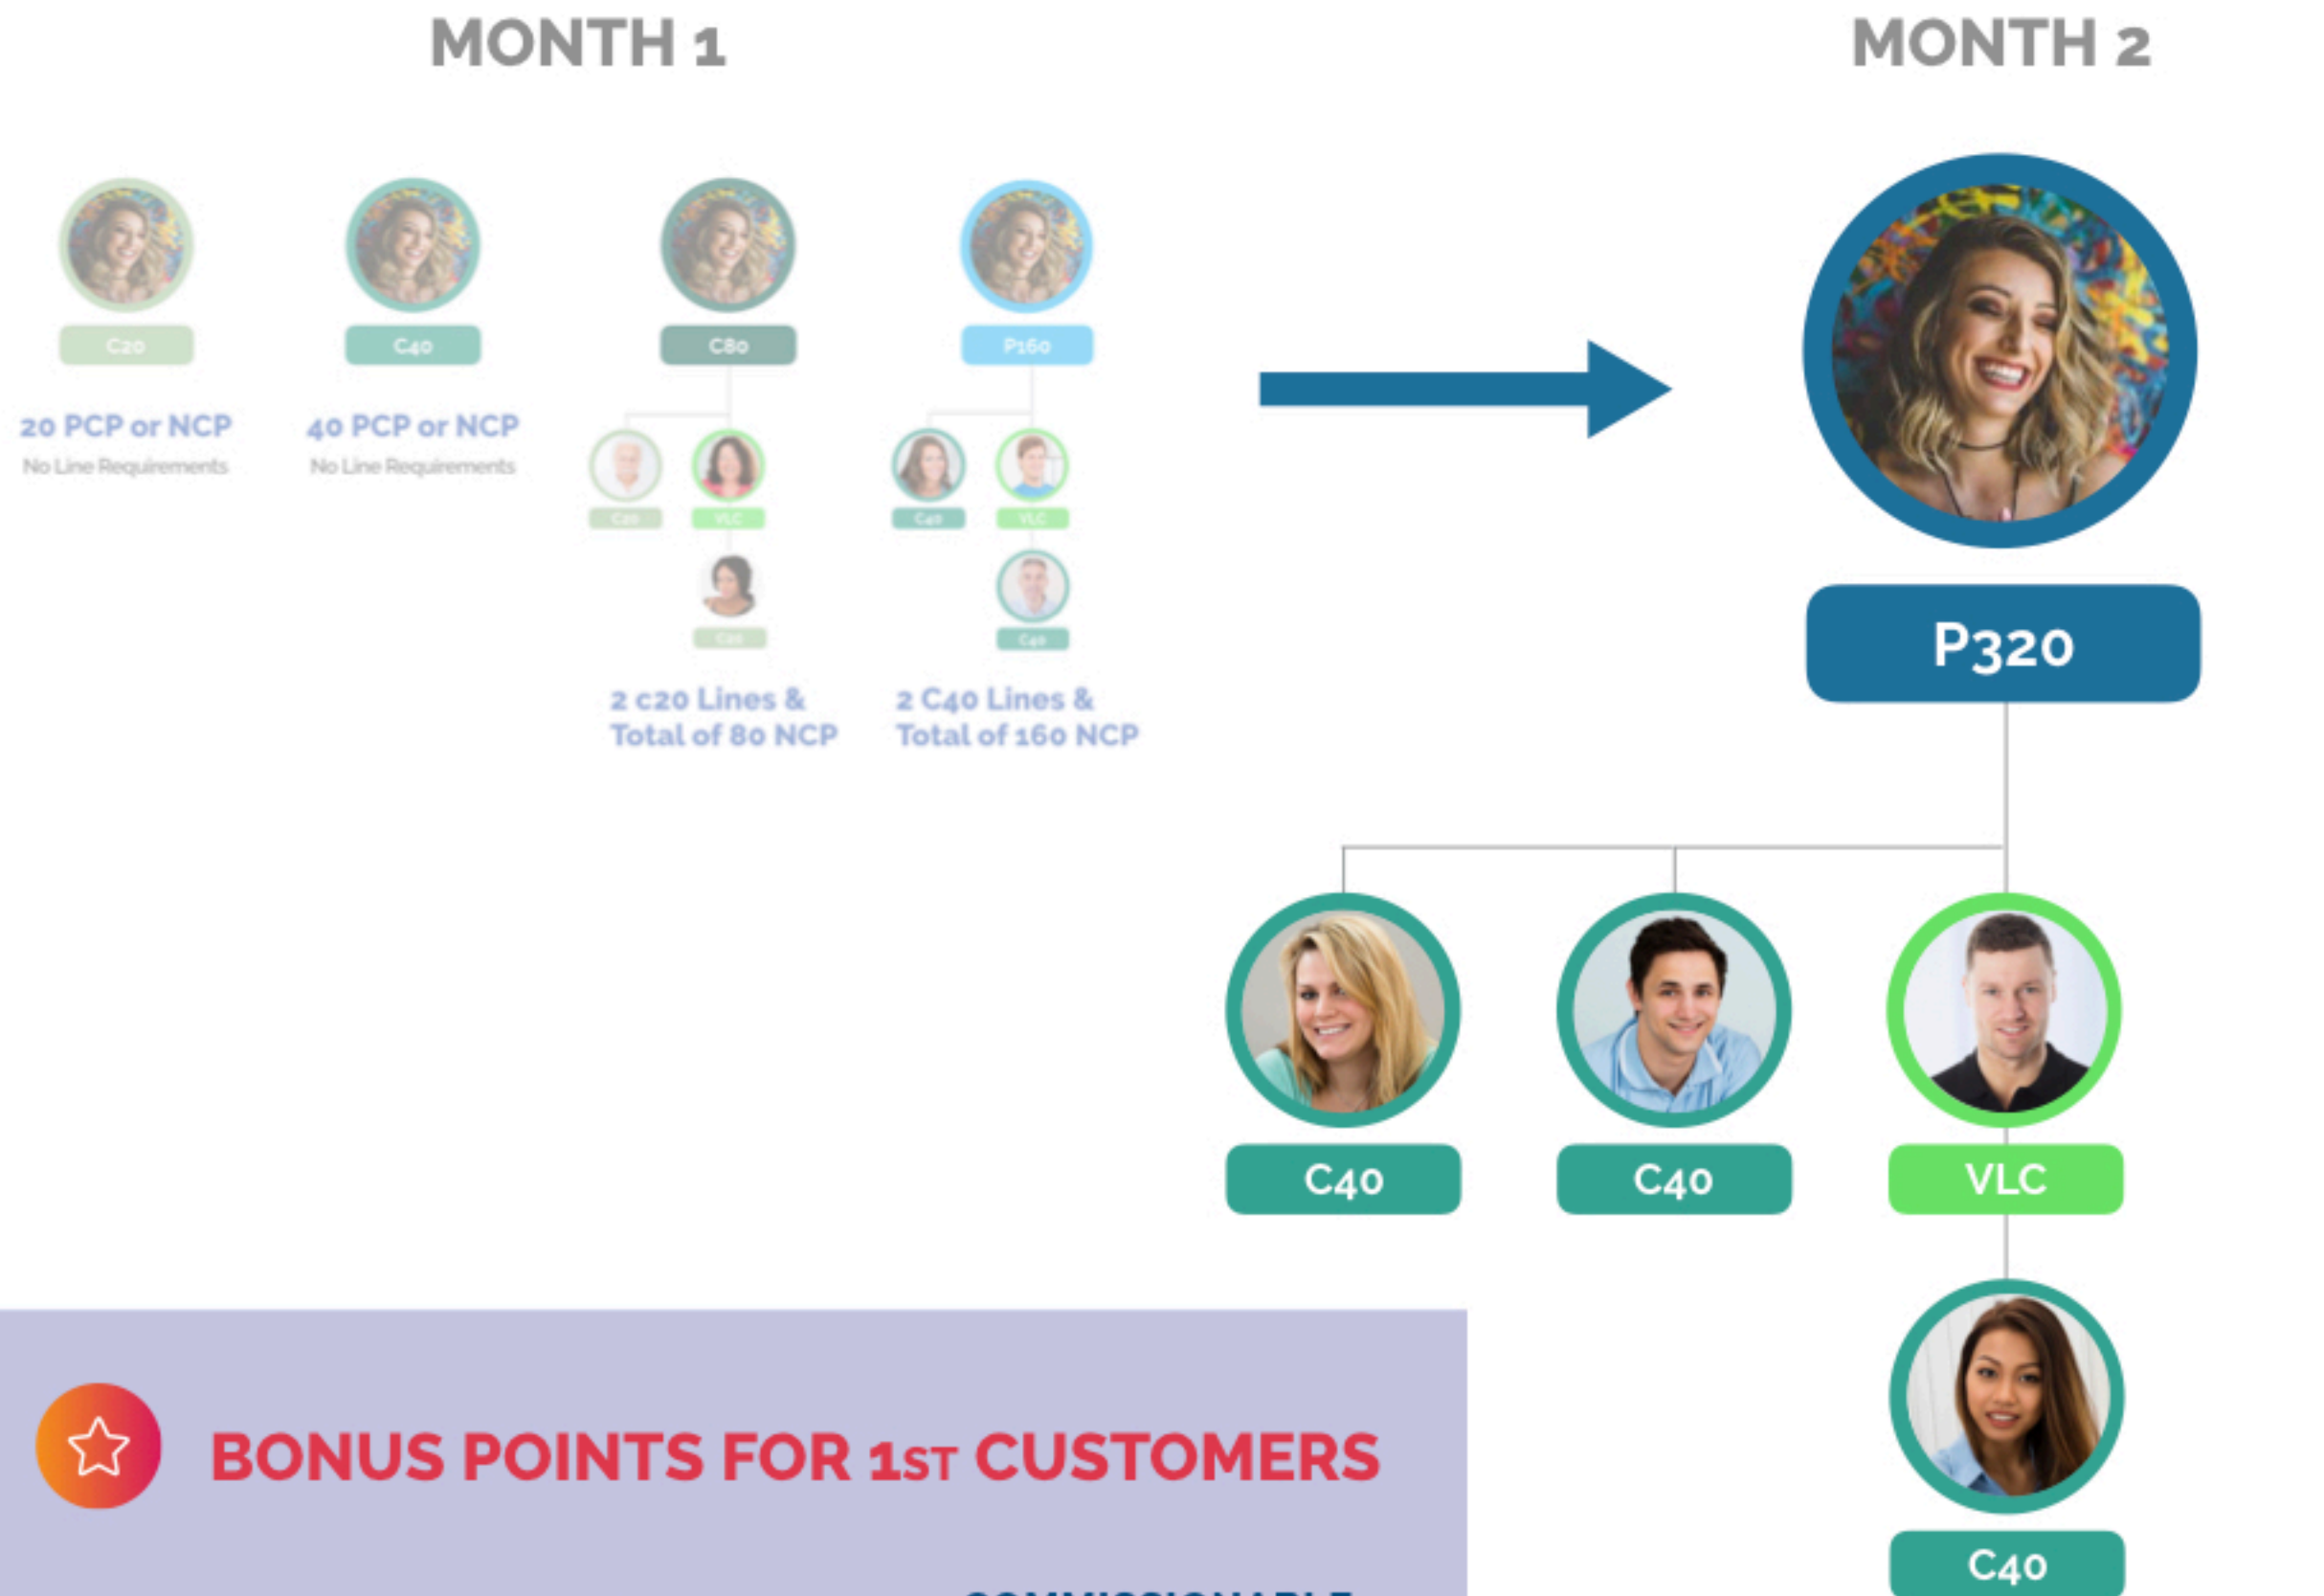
MONTH 1

MONTH 2

C20

20 PCP or NCP
No Line Requirements

C40

40 PCP or NCP
No Line Requirements

C80

C20 VLC

C20

2 c20 Lines & Total of 80 NCP

P160

C40 VLC

C40

2 C40 Lines & Total of 160 NCP

P320

C40

C40

VLC

C40

BONUS POINTS FOR 1ST CUSTOMERS

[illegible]